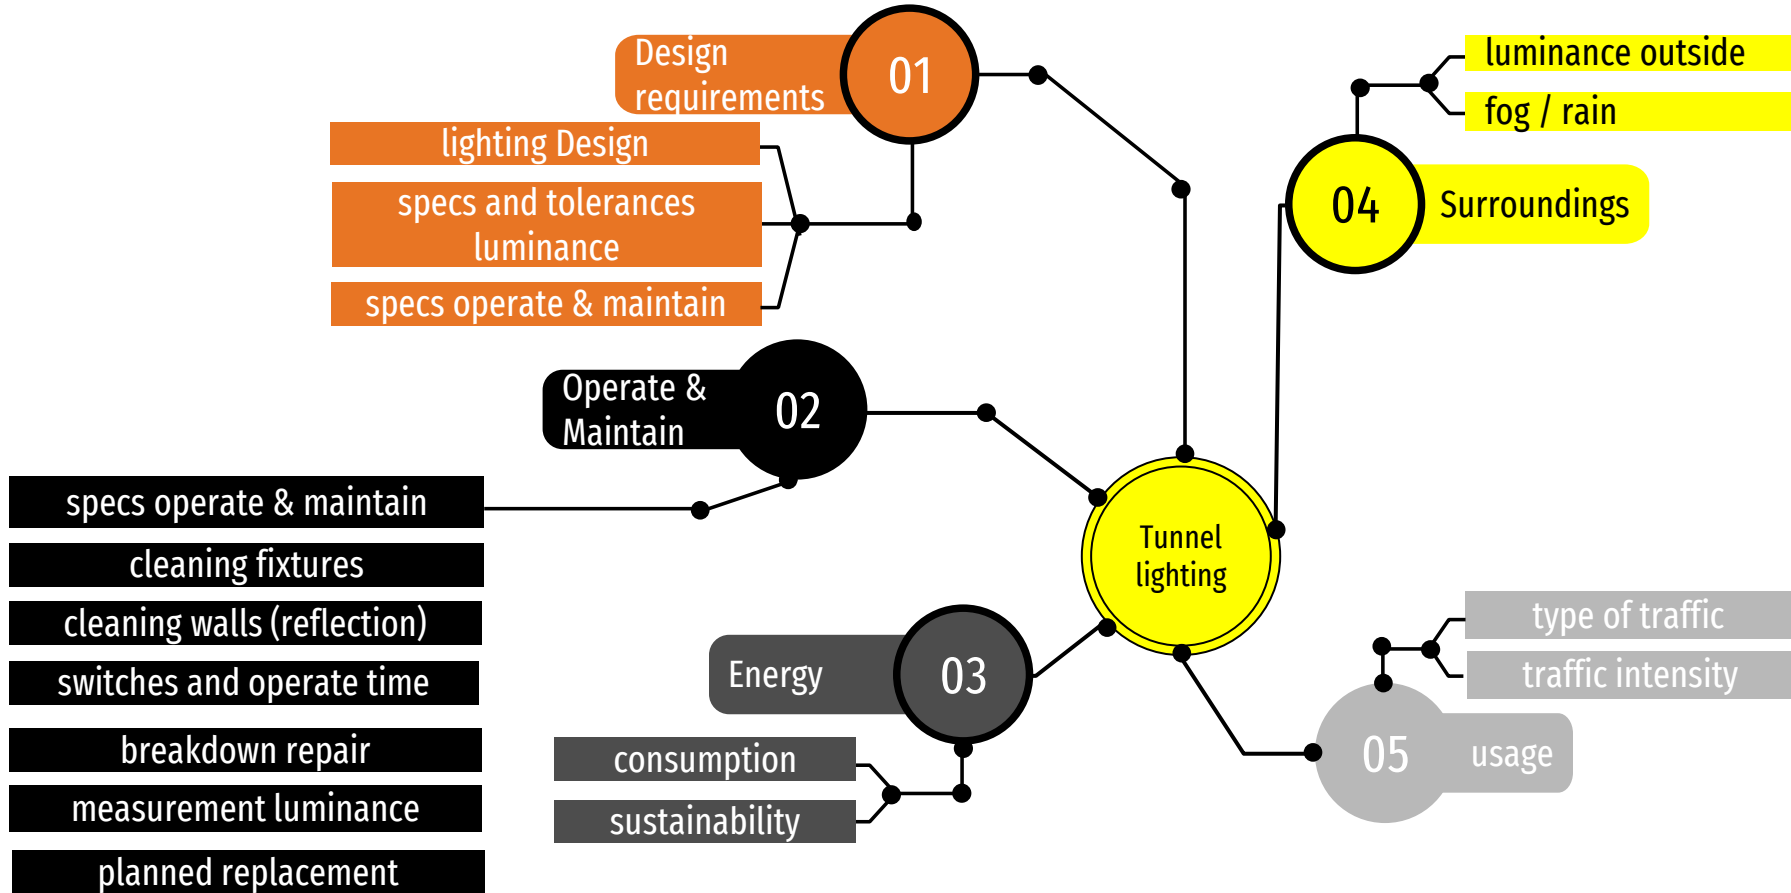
Design requirements
01
lighting Design
specs and tolerances luminance
specs operate & maintain

luminance outside
fog / rain
04
Surroundings

Operate & Maintain
02
specs operate & maintain
cleaning fixtures
cleaning walls (reflection)
switches and operate time
breakdown repair
measurement luminance
planned replacement

Tunnel lighting

Energy
03
consumption
sustainability

type of traffic
traffic intensity
05
usage